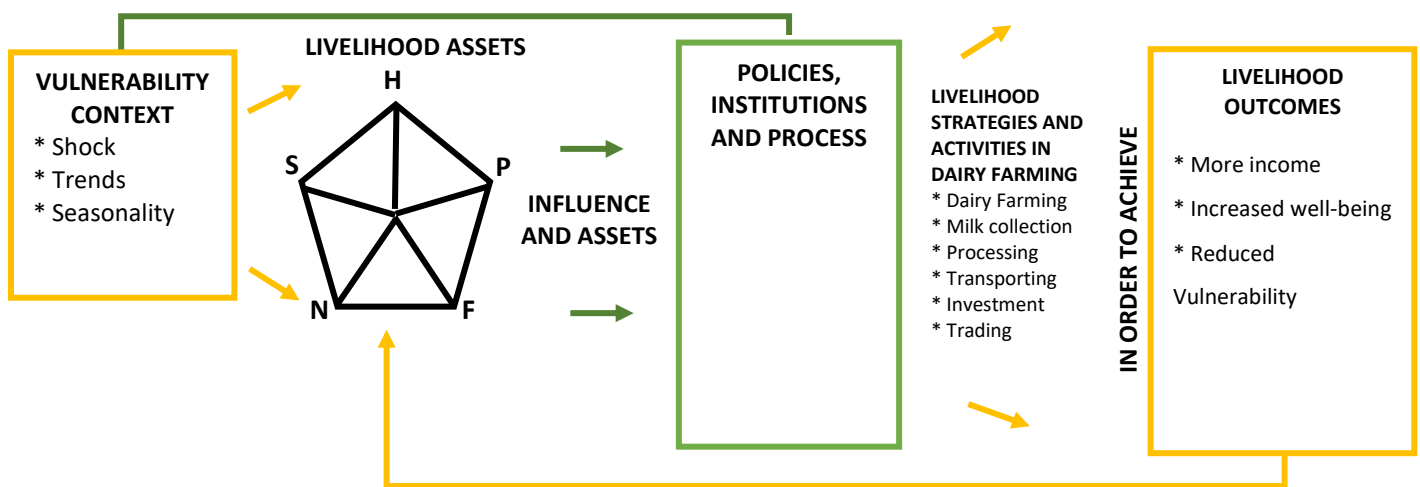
VULNERABILITY CONTEXT
* Shock
* Trends
* Seasonality

LIVELIHOOD ASSETS

H

S

P

N

F

INFLUENCE AND ASSETS

POLICIES, INSTITUTIONS AND PROCESS

LIVELIHOOD STRATEGIES AND ACTIVITIES IN DAIRY FARMING
* Dairy Farming
* Milk collection
* Processing
* Transporting
* Investment
* Trading

IN ORDER TO ACHIEVE

LIVELIHOOD OUTCOMES
* More income
* Increased well-being
* Reduced Vulnerability